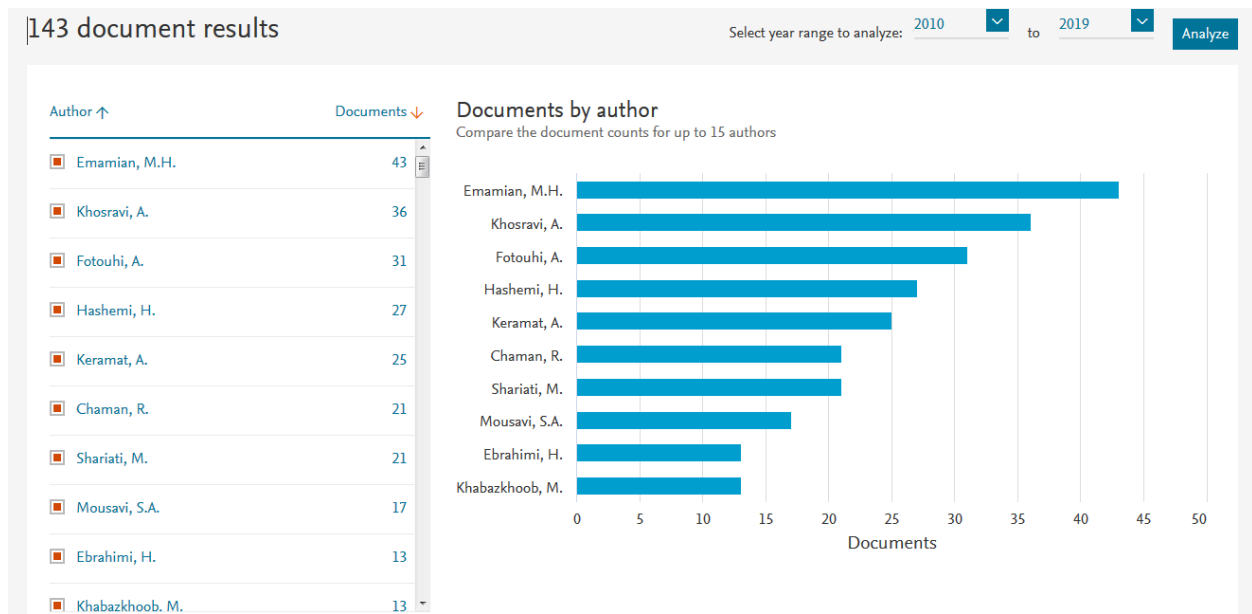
143 document results

Select year range to analyze: 2010 to 2019 Analyze

| Author | Documents |
|---|---|
| Emamian, M.H. | 43 |
| Khosravi, A. | 36 |
| Fotouhi, A. | 31 |
| Hashemi, H. | 27 |
| Keramat, A. | 25 |
| Chaman, R. | 21 |
| Shariati, M. | 21 |
| Mousavi, S.A. | 17 |
| Ebrahimi, H. | 13 |
| Khabazkhoob, M. | 13 |

Documents by author
Compare the document counts for up to 15 authors

Emamian, M.H.
Khosravi, A.
Fotouhi, A.
Hashemi, H.
Keramat, A.
Chaman, R.
Shariati, M.
Mousavi, S.A.
Ebrahimi, H.
Khabazkhoob, M.

0 5 10 15 20 25 30 35 40 45 50
Documents